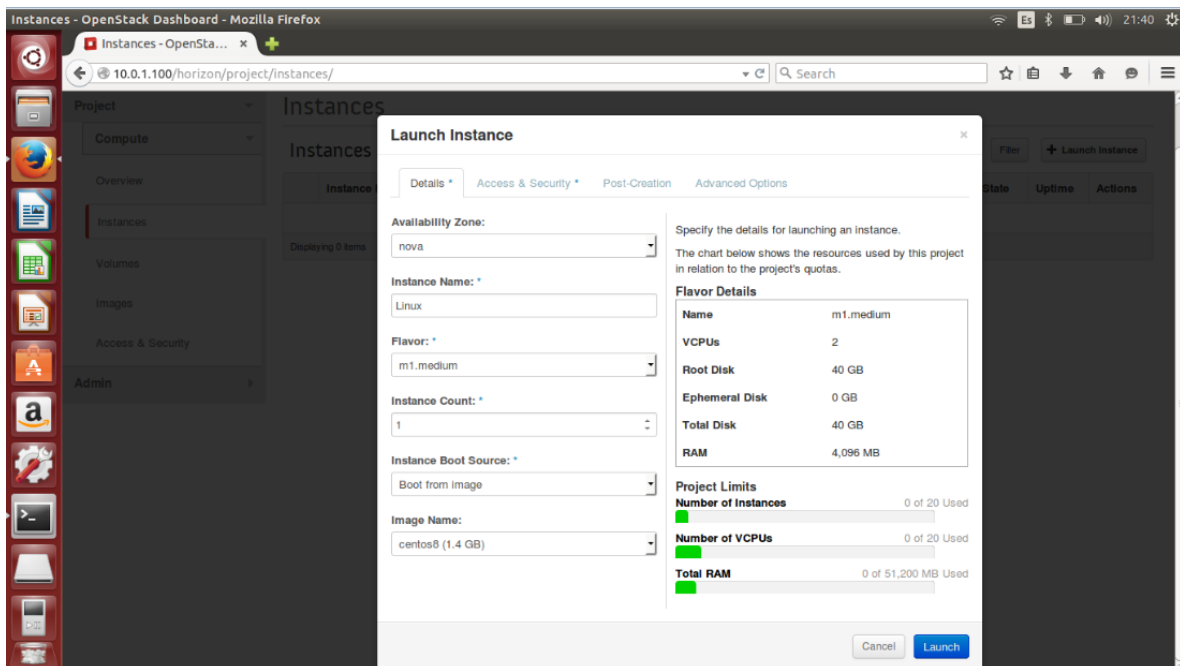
Instances - OpenStack Dashboard - Mozilla Firefox

Es 21:40

Instances - OpenSta... ×

10.0.1.100/horizon/project/instances/

Search

Project

Compute

Overview

Instances

Volumes

Images

Access & Security

Admin

Instances

Instances

Instance

Displaying 0 items

Filter

+ Launch Instance

State

Uptime

Actions

Launch Instance

×

Details *

Access & Security *

Post-Creation

Advanced Options

Availability Zone:

nova

Instance Name: *

Linux

Flavor: *

m1.medium

Instance Count: *

1

Instance Boot Source: *

Boot from image

Image Name:

centos8 (1.4 GB)

Specify the details for launching an instance.

The chart below shows the resources used by this project in relation to the project's quotas.

Flavor Details

| Name | m1.medium |
|---|---|
| VCPUs | 2 |
| Root Disk | 40 GB |
| Ephemeral Disk | 0 GB |
| Total Disk | 40 GB |
| RAM | 4,096 MB |

Project Limits

Number of Instances 0 of 20 Used

Number of VCPUs 0 of 20 Used

Total RAM 0 of 51,200 MB Used

Cancel

Launch